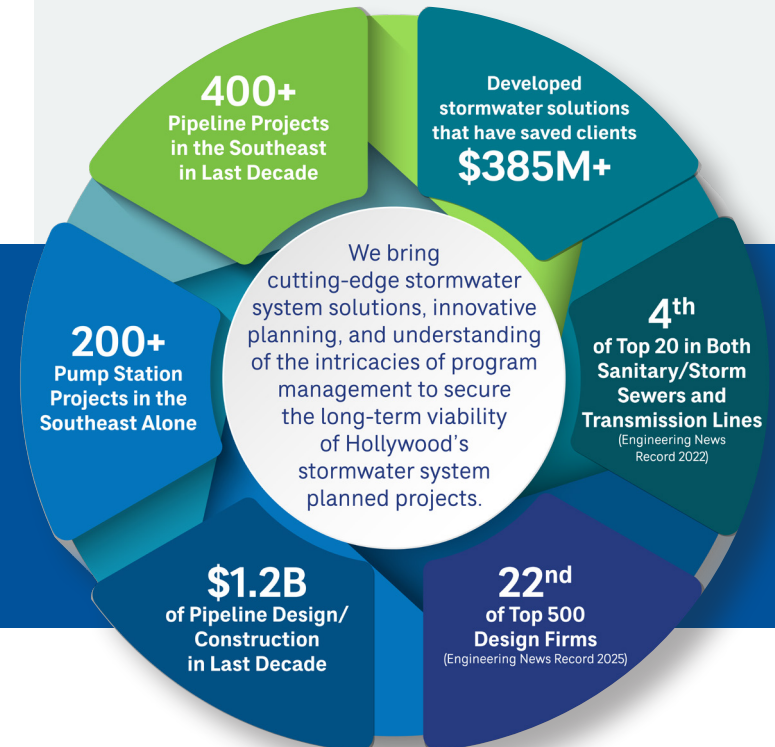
400+
Pipeline Projects in the Southeast in Last Decade

Developed stormwater solutions that have saved clients
$385M+

4th
of Top 20 in Both Sanitary/Storm Sewers and Transmission Lines
(Engineering News Record 2022)

22nd
of Top 500 Design Firms
(Engineering News Record 2025)

$1.2B
of Pipeline Design/ Construction in Last Decade

200+
Pump Station Projects in the Southeast Alone

We bring cutting-edge stormwater system solutions, innovative planning, and understanding of the intricacies of program management to secure the long-term viability of Hollywood's stormwater system planned projects.